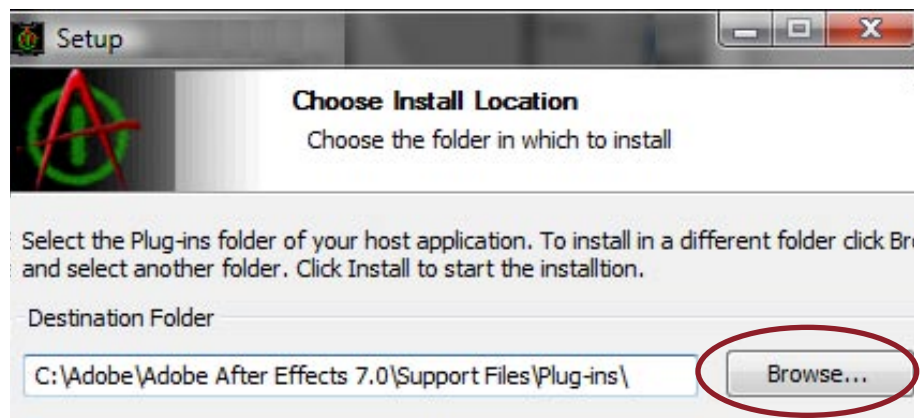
Setup

Choose Install Location

Choose the folder in which to install

Select the Plug-ins folder of your host application. To install in a different folder click Br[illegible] and select another folder. Click Install to start the installtion.

Destination Folder

C:\Adobe\Adobe After Effects 7.0\Support Files\Plug-ins\

Browse...